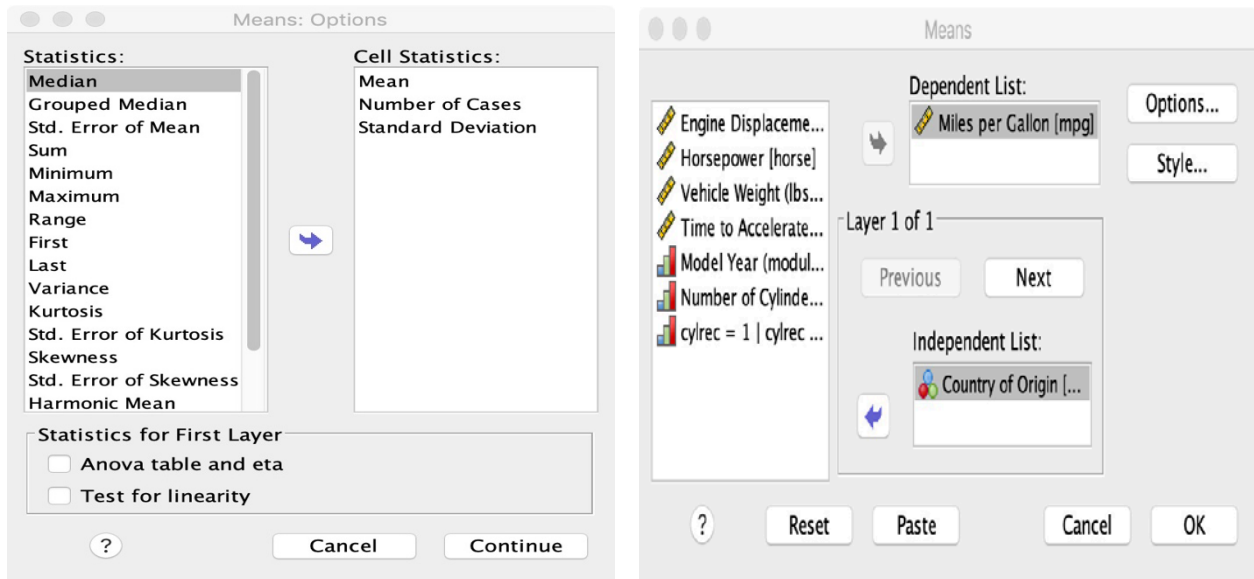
Means: Options

Statistics:
Median
Grouped Median
Std. Error of Mean
Sum
Minimum
Maximum
Range
First
Last
Variance
Kurtosis
Std. Error of Kurtosis
Skewness
Std. Error of Skewness
Harmonic Mean

Cell Statistics:
Mean
Number of Cases
Standard Deviation

Statistics for First Layer
Anova table and eta
Test for linearity

?
Cancel
Continue

Means

Engine Displaceme...
Horsepower [horse]
Vehicle Weight (lbs...
Time to Accelerate...
Model Year (modul...
Number of Cylinde...
cylrec = 1 | cylrec ...

Dependent List:
Miles per Gallon [mpg]

Options...
Style...

Layer 1 of 1
Previous
Next

Independent List:
Country of Origin [...

?
Reset
Paste
Cancel
OK